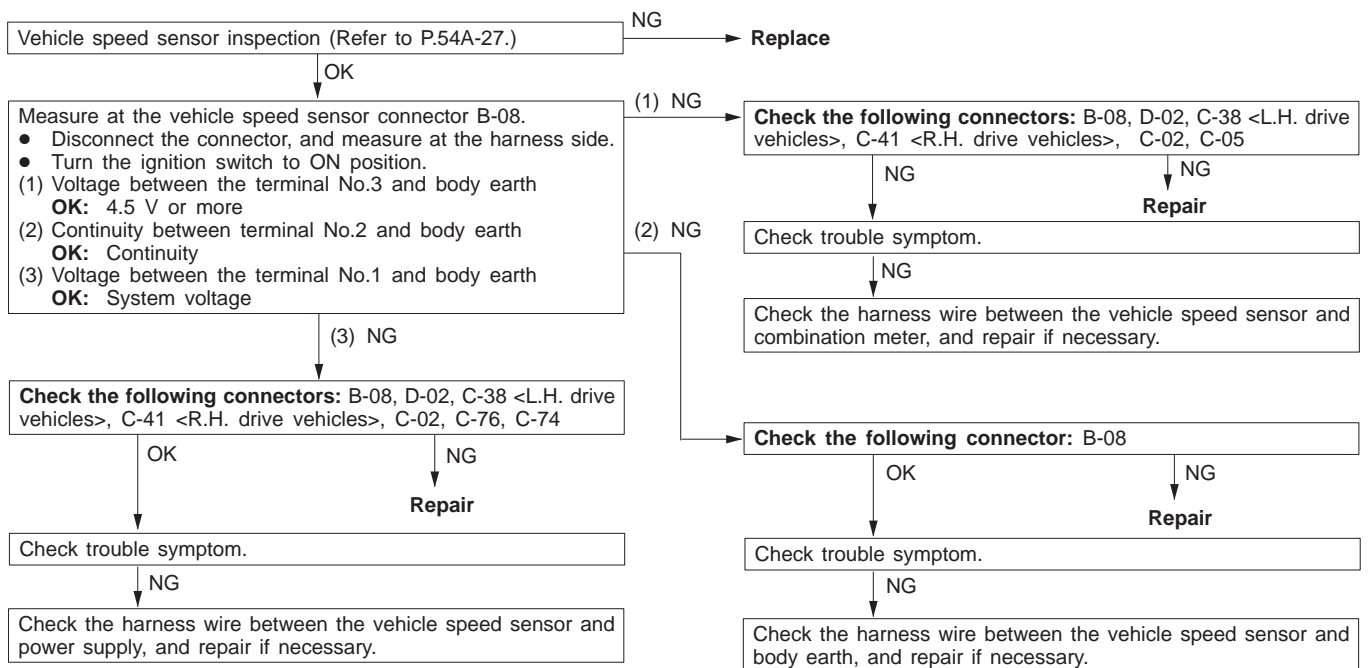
Vehicle speed sensor inspection (Refer to P.54A-27.)

NG

Replace

OK

Measure at the vehicle speed sensor connector B-08.
● Disconnect the connector, and measure at the harness side.
● Turn the ignition switch to ON position.
(1) Voltage between the terminal No.3 and body earth
**OK:** 4.5 V or more
(2) Continuity between terminal No.2 and body earth
**OK:** Continuity
(3) Voltage between the terminal No.1 and body earth
**OK:** System voltage

(1) NG

**Check the following connectors:** B-08, D-02, C-38 <L.H. drive vehicles>, C-41 <R.H. drive vehicles>, C-02, C-05

NG

NG

Repair

Check trouble symptom.

NG

Check the harness wire between the vehicle speed sensor and combination meter, and repair if necessary.

(2) NG

(3) NG

**Check the following connectors:** B-08, D-02, C-38 <L.H. drive vehicles>, C-41 <R.H. drive vehicles>, C-02, C-76, C-74

OK

NG

Repair

Check trouble symptom.

NG

Check the harness wire between the vehicle speed sensor and power supply, and repair if necessary.

**Check the following connector:** B-08

OK

NG

Repair

Check trouble symptom.

NG

Check the harness wire between the vehicle speed sensor and body earth, and repair if necessary.